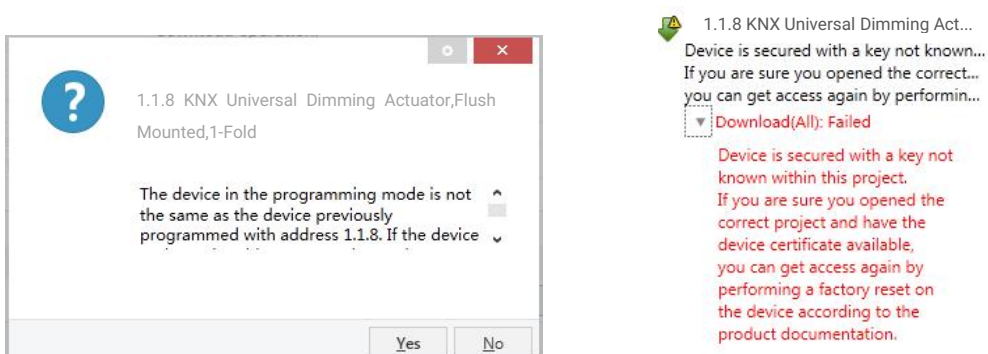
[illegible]

1.1.8 KNX Universal Dimming Actuator,Flush Mounted,1-Fold

The device in the programming mode is not the same as the device previously programmed with address 1.1.8. If the device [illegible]

Yes No

1.1.8 KNX Universal Dimming Act...
Device is secured with a key not known...
If you are sure you opened the correct...
you can get access again by performin...
Download(All): Failed
Device is secured with a key not known within this project.
If you are sure you opened the correct project and have the device certificate available,
you can get access again by performing a factory reset on the device according to the product documentation.